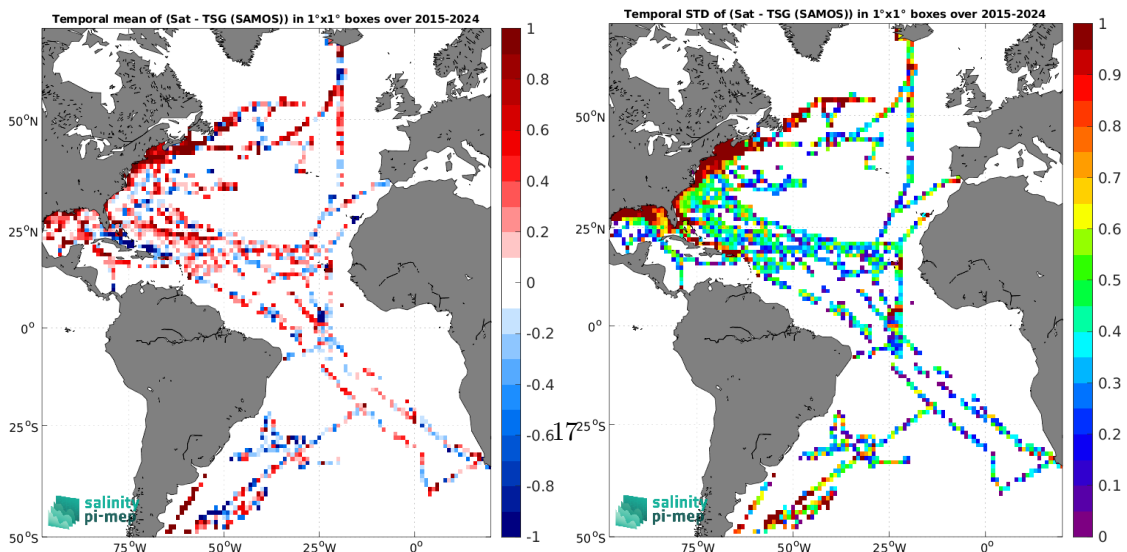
Temporal mean of (Sat - TSG (SAMOS)) in 1°x1° boxes over 2015-2024

50°N
25°N
0°
25°S
50°S
75°W 50°W 25°W 0°

1
0.8
0.6
0.4
0.2
0
-0.2
-0.4
-0.6
-0.8
-1

salinity pi-mep

17

Temporal STD of (Sat - TSG (SAMOS)) in 1°x1° boxes over 2015-2024

50°N
25°N
0°
25°S
50°S
75°W 50°W 25°W 0°

1
0.9
0.8
0.7
0.6
0.5
0.4
0.3
0.2
0.1
0

salinity pi-mep